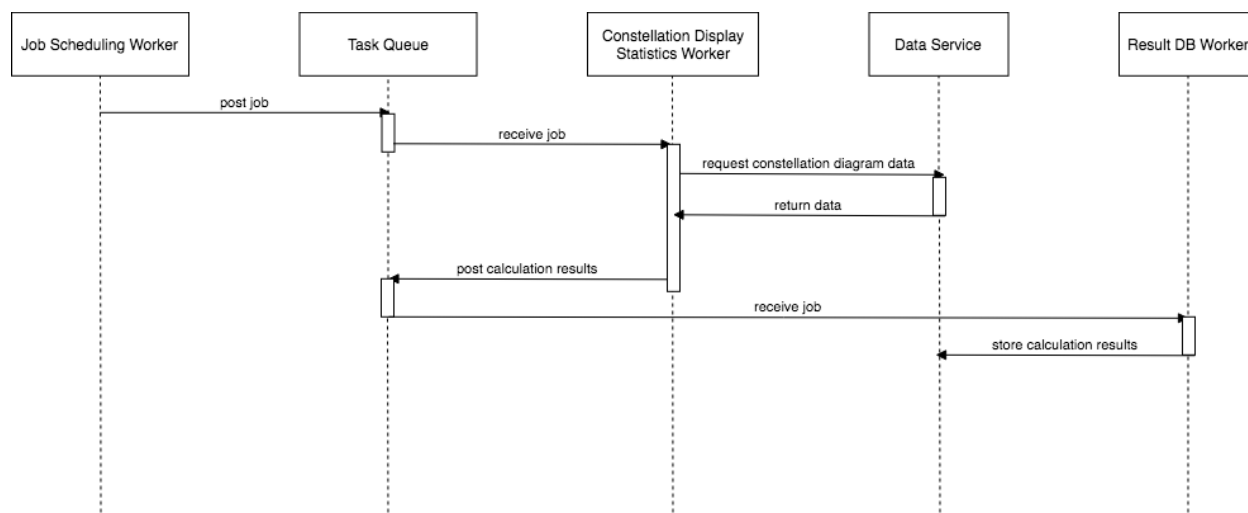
Job Scheduling Worker

Task Queue

Constellation Display Statistics Worker

Data Service

Result DB Worker

post job

receive job

request constellation diagram data

return data

post calculation results

receive job

store calculation results